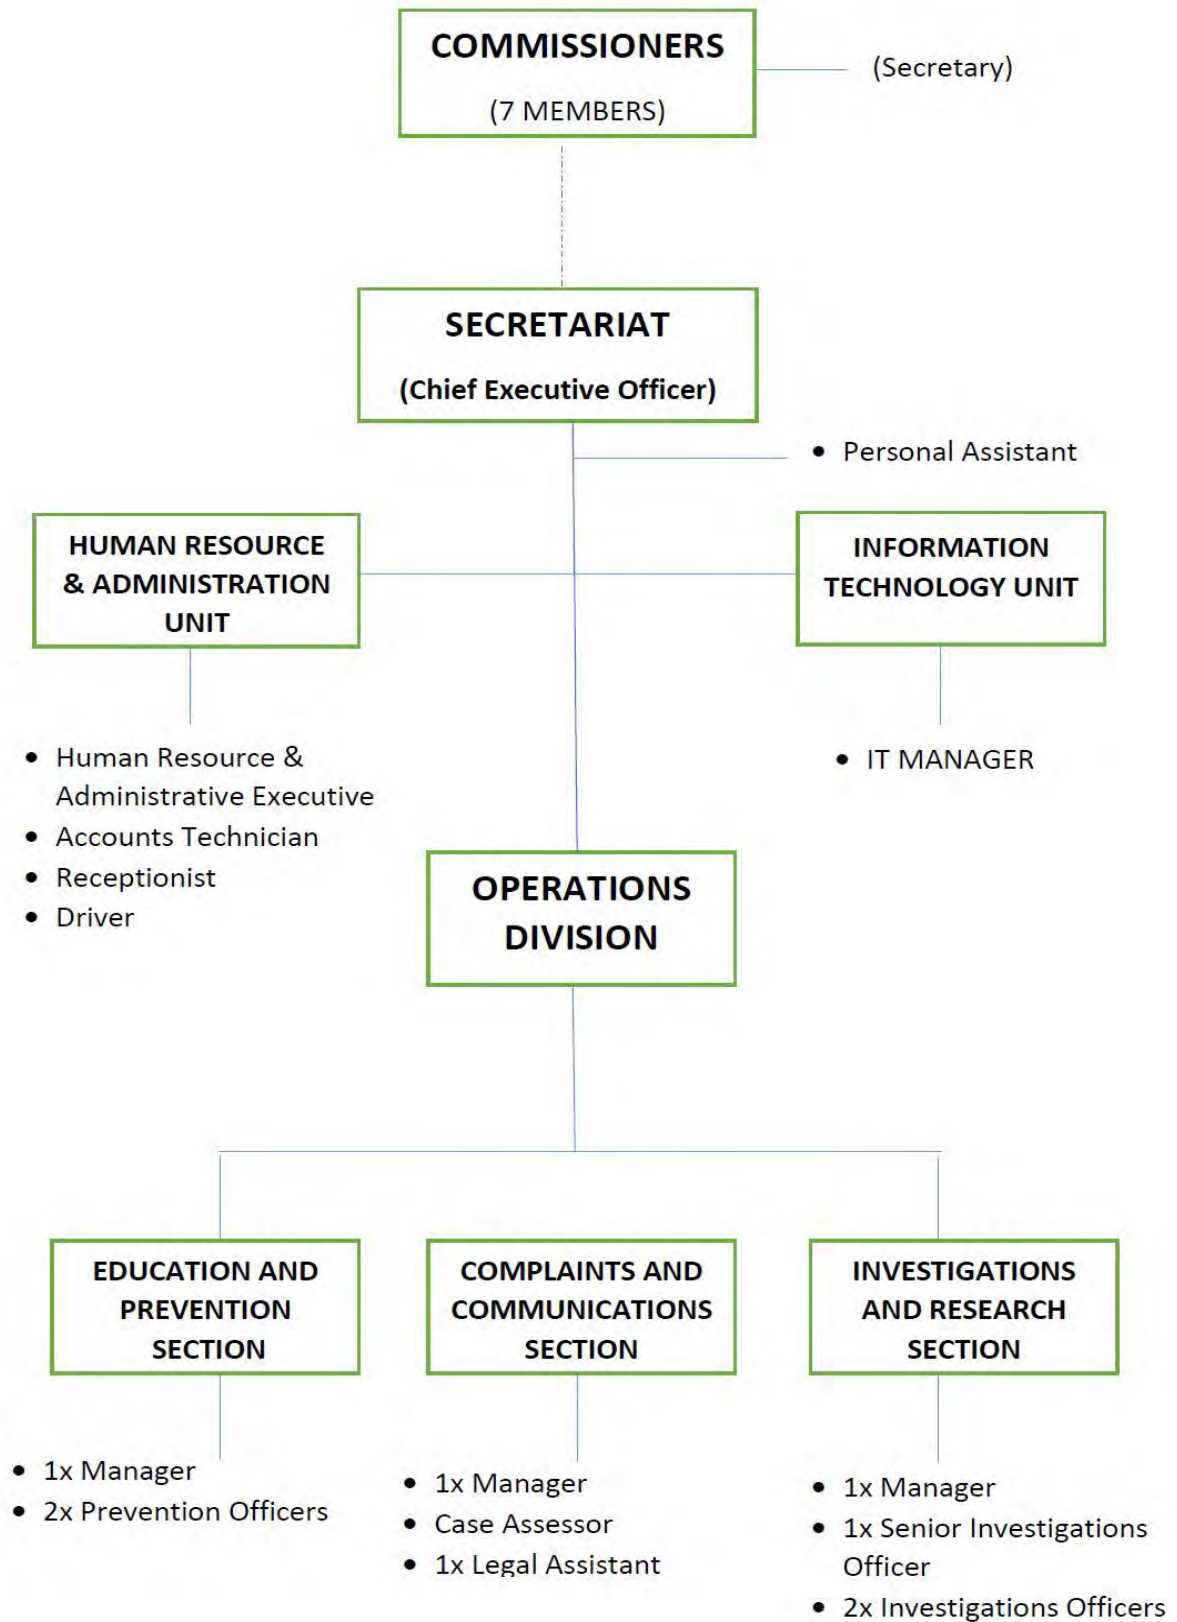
COMMISSIONERS

(7 MEMBERS)

(Secretary)

SECRETARIAT

(Chief Executive Officer)

- Personal Assistant

HUMAN RESOURCE & ADMINISTRATION UNIT

- Human Resource & Administrative Executive
- Accounts Technician
- Receptionist
- Driver

INFORMATION TECHNOLOGY UNIT

- IT MANAGER

OPERATIONS DIVISION

EDUCATION AND PREVENTION SECTION

- 1x Manager
- 2x Prevention Officers

COMPLAINTS AND COMMUNICATIONS SECTION

- 1x Manager
- Case Assessor
- 1x Legal Assistant

INVESTIGATIONS AND RESEARCH SECTION

- 1x Manager
- 1x Senior Investigations Officer
- 2x Investigations Officers